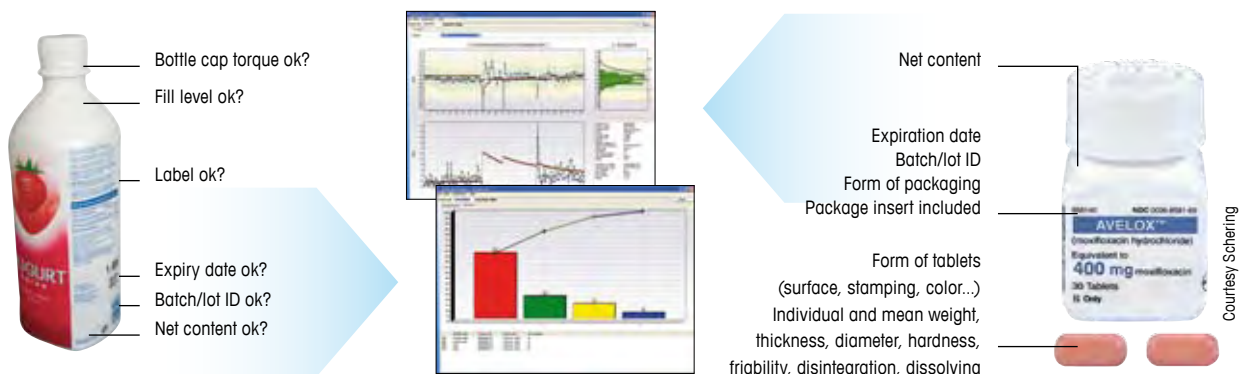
Bottle cap torque ok?
Fill level ok?
Label ok?
Expiry date ok?
Batch/lot ID ok?
Net content ok?

OGURT

Net content

Expiration date
Batch/lot ID
Form of packaging
Package insert included

Form of tablets
(surface, stamping, color...)
Individual and mean weight,
thickness, diameter, hardness,
friability, disintegration, dissolving

AVELOX
(moxifloxacin Hydrochloride)
Equivalent to
400 mg moxifloxacin
30 Tablets
Only

Courtesy Schering